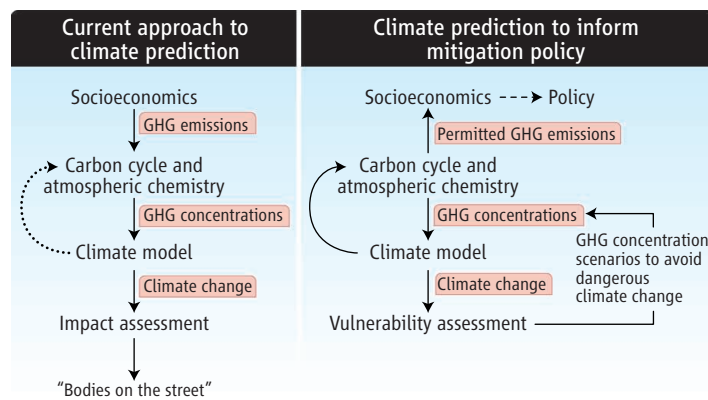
Current approach to climate prediction

Socioeconomics

GHG emissions

Carbon cycle and atmospheric chemistry

GHG concentrations

Climate model

Climate change

Impact assessment

"Bodies on the street"

Climate prediction to inform mitigation policy

Socioeconomics → Policy

Permitted GHG emissions

Carbon cycle and atmospheric chemistry

GHG concentrations

Climate model

GHG concentration scenarios to avoid dangerous climate change

Climate change

Vulnerability assessment